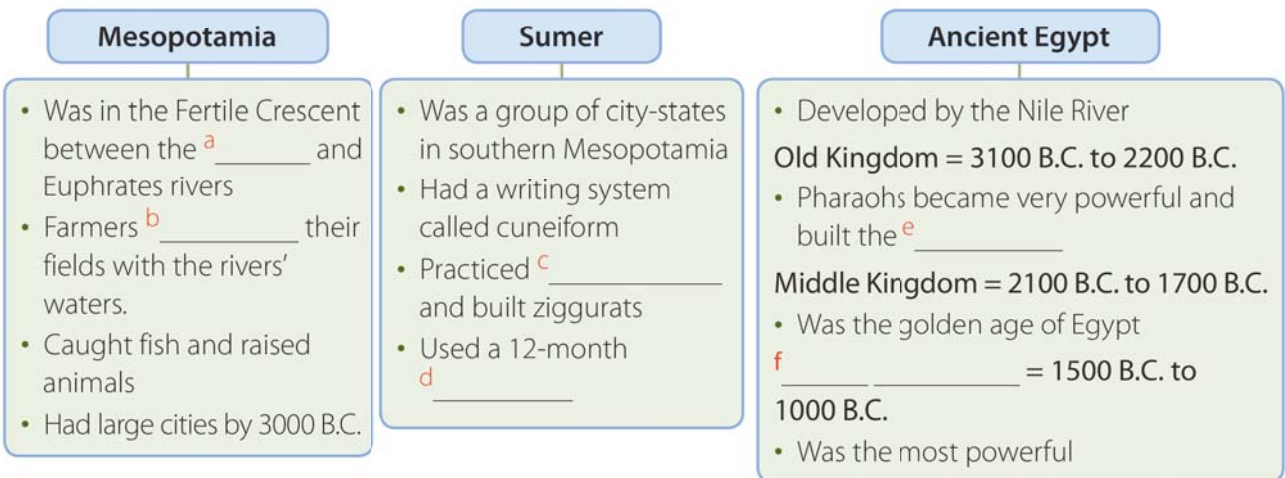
Mesopotamia

• Was in the Fertile Crescent between the a________ and Euphrates rivers
• Farmers b__________ their fields with the rivers' waters.
• Caught fish and raised animals
• Had large cities by 3000 B.C.

Sumer

• Was a group of city-states in southern Mesopotamia
• Had a writing system called cuneiform
• Practiced c____________ and built ziggurats
• Used a 12-month d__________

Ancient Egypt

• Developed by the Nile River

Old Kingdom = 3100 B.C. to 2200 B.C.

• Pharaohs became very powerful and built the e__________

Middle Kingdom = 2100 B.C. to 1700 B.C.

• Was the golden age of Egypt

f______ __________ = 1500 B.C. to 1000 B.C.

• Was the most powerful